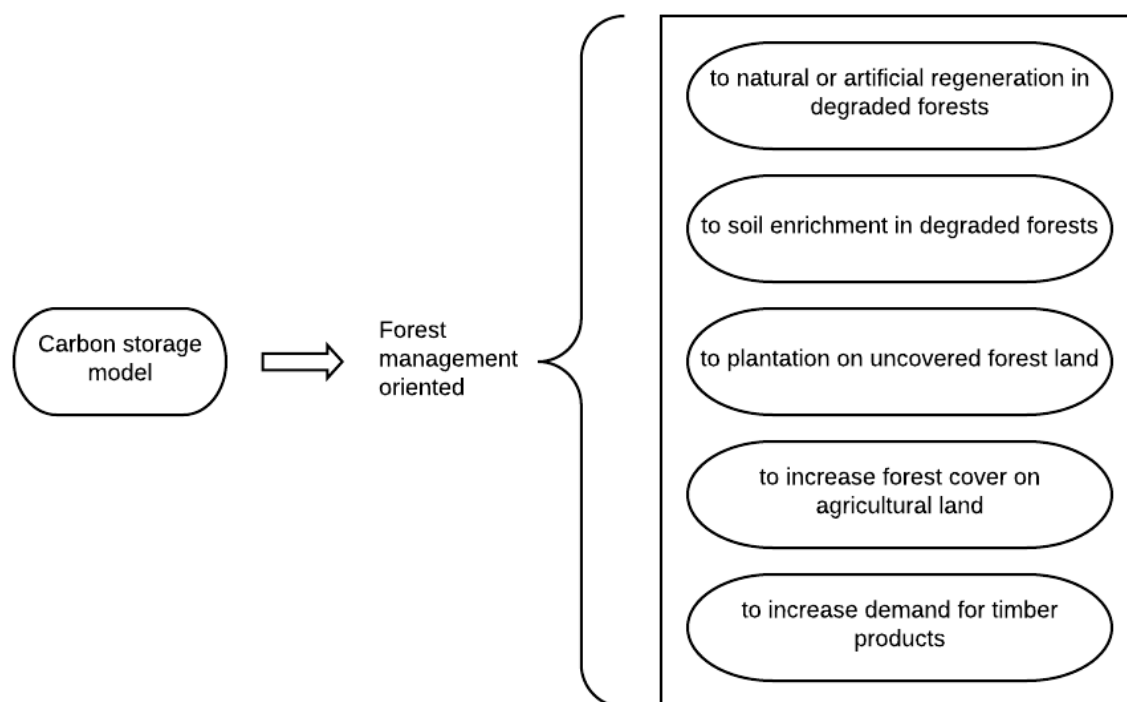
Carbon storage model

Forest management oriented

to natural or artificial regeneration in degraded forests

to soil enrichment in degraded forests

to plantation on uncovered forest land

to increase forest cover on agricultural land

to increase demand for timber products